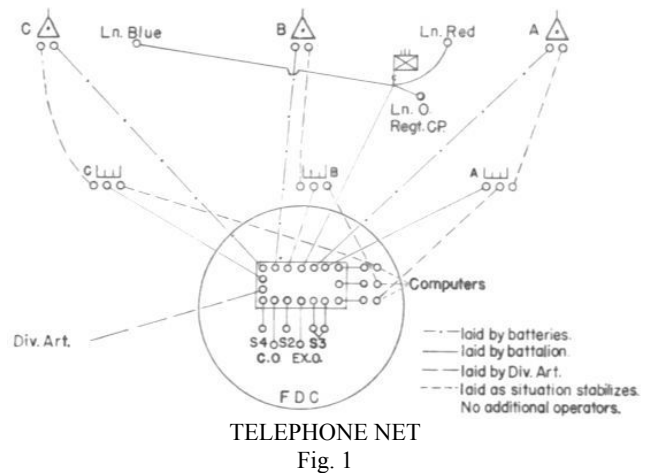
C

Ln. Blue

B

Ln. Red

A

Ln. O.
Regt. CP.

C

B

A

Computers

Div. Art.

S4 S2 S3
C.O. EX.O.

FDC

—·— laid by batteries.
—— laid by battalion.
— — laid by Div. Art.
- - - laid as situation stabilizes. No additional operators.

TELEPHONE NET
Fig. 1